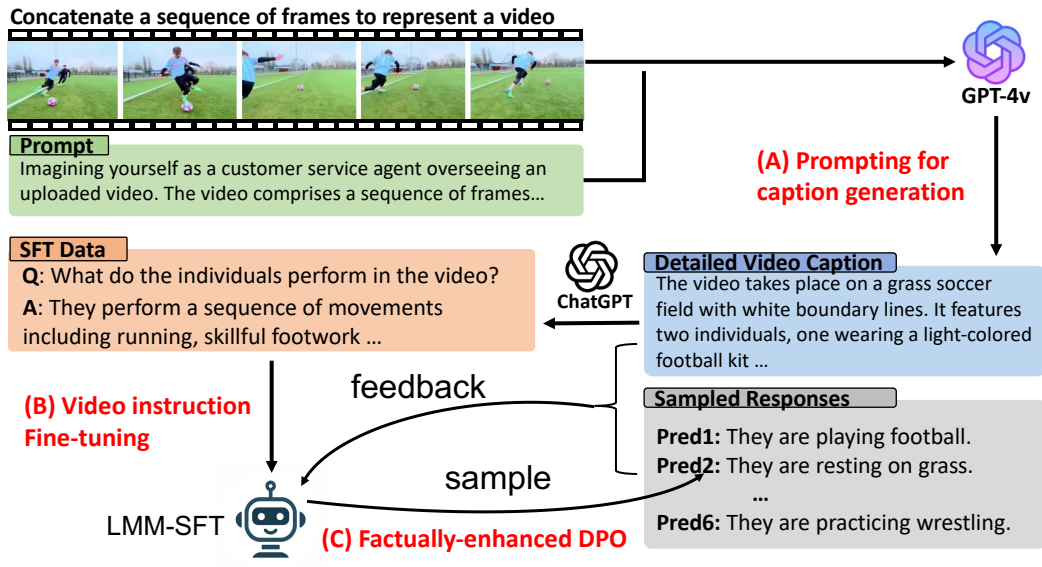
Concatenate a sequence of frames to represent a video

GPT-4v

Prompt

Imagining yourself as a customer service agent overseeing an uploaded video. The video comprises a sequence of frames…

(A) Prompting for caption generation

SFT Data

Q: What do the individuals perform in the video?

A: They perform a sequence of movements including running, skillful footwork …

ChatGPT

Detailed Video Caption

The video takes place on a grass soccer field with white boundary lines. It features two individuals, one wearing a light-colored football kit …

feedback

(B) Video instruction Fine-tuning

Sampled Responses

Pred1: They are playing football.

Pred2: They are resting on grass.

…

Pred6: They are practicing wrestling.

sample

LMM-SFT

(C) Factually-enhanced DPO